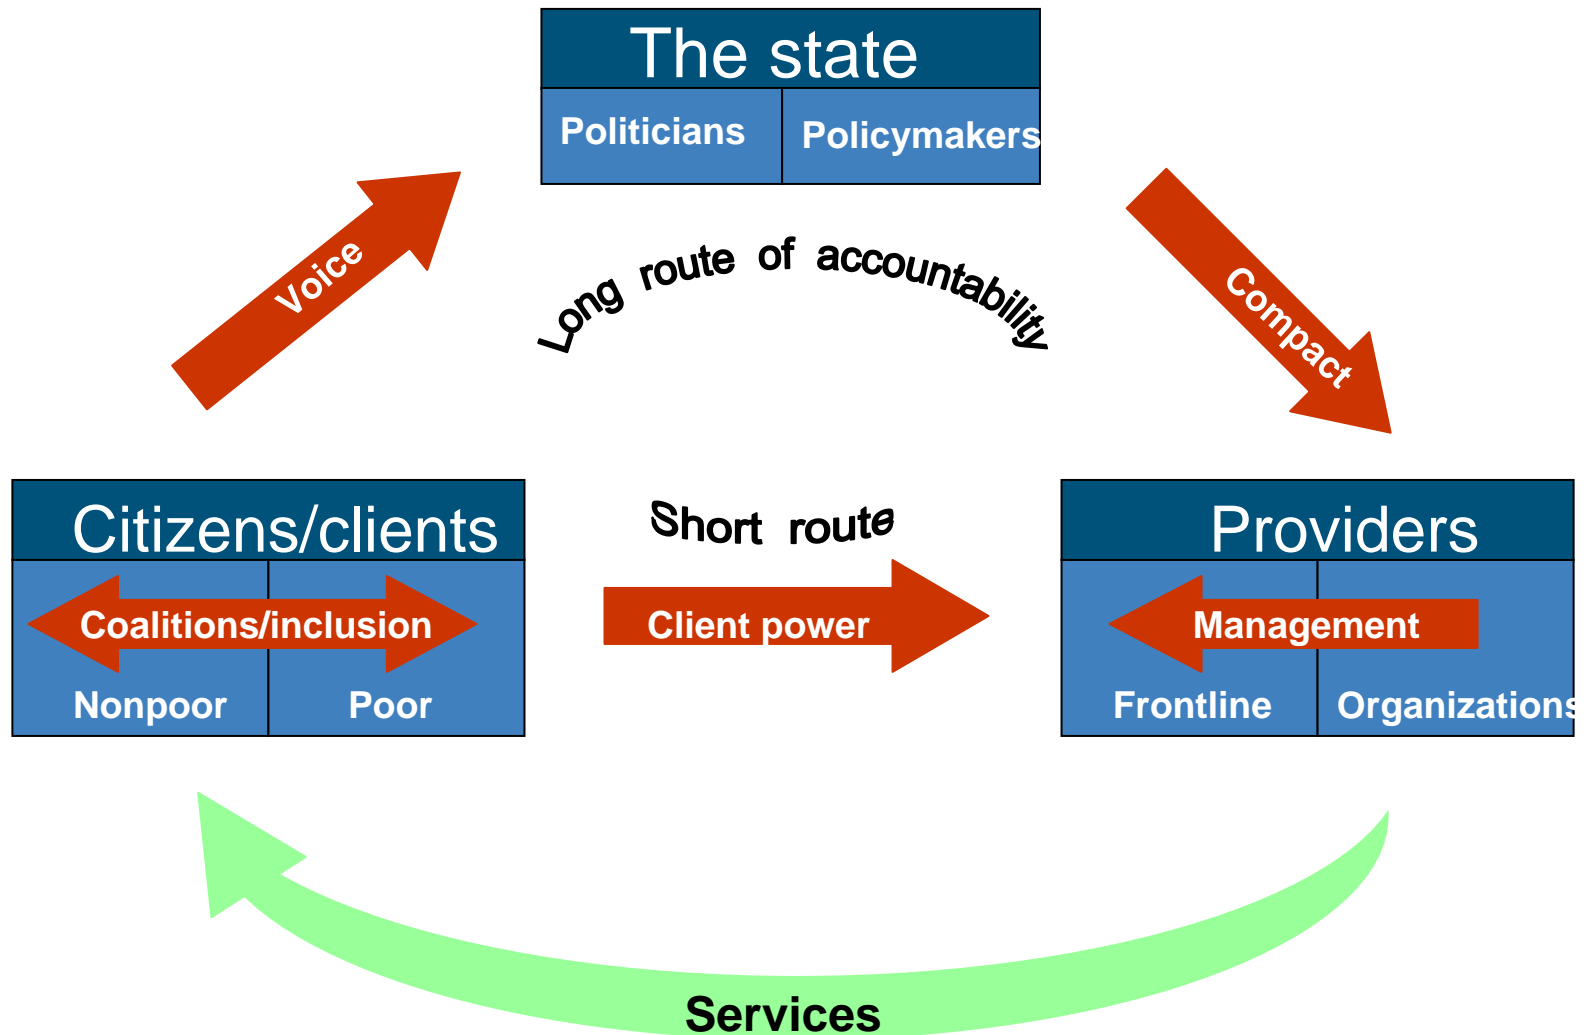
The state

Politicians

Policymakers

Voice

Long route of accountability

Compact

Citizens/clients

Coalitions/inclusion

Nonpoor

Poor

Short route

Client power

Providers

Management

Frontline

Organizations

Services